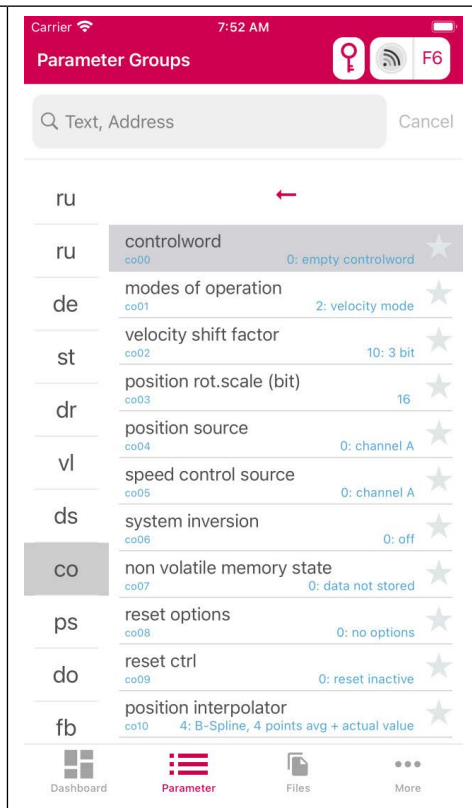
Carrier 7:52 AM

Parameter Groups F6

Text, Address Cancel

ru
ru
de
st
dr
vl
ds
co
ps
do
fb

←

controlword
co00 0: empty controlword

modes of operation
co01 2: velocity mode

velocity shift factor
co02 10: 3 bit

position rot.scale (bit)
co03 16

position source
co04 0: channel A

speed control source
co05 0: channel A

system inversion
co06 0: off

non volatile memory state
co07 0: data not stored

reset options
co08 0: no options

reset ctrl
co09 0: reset inactive

position interpolator
co10 4: B-Spline, 4 points avg + actual value

Dashboard Parameter Files More